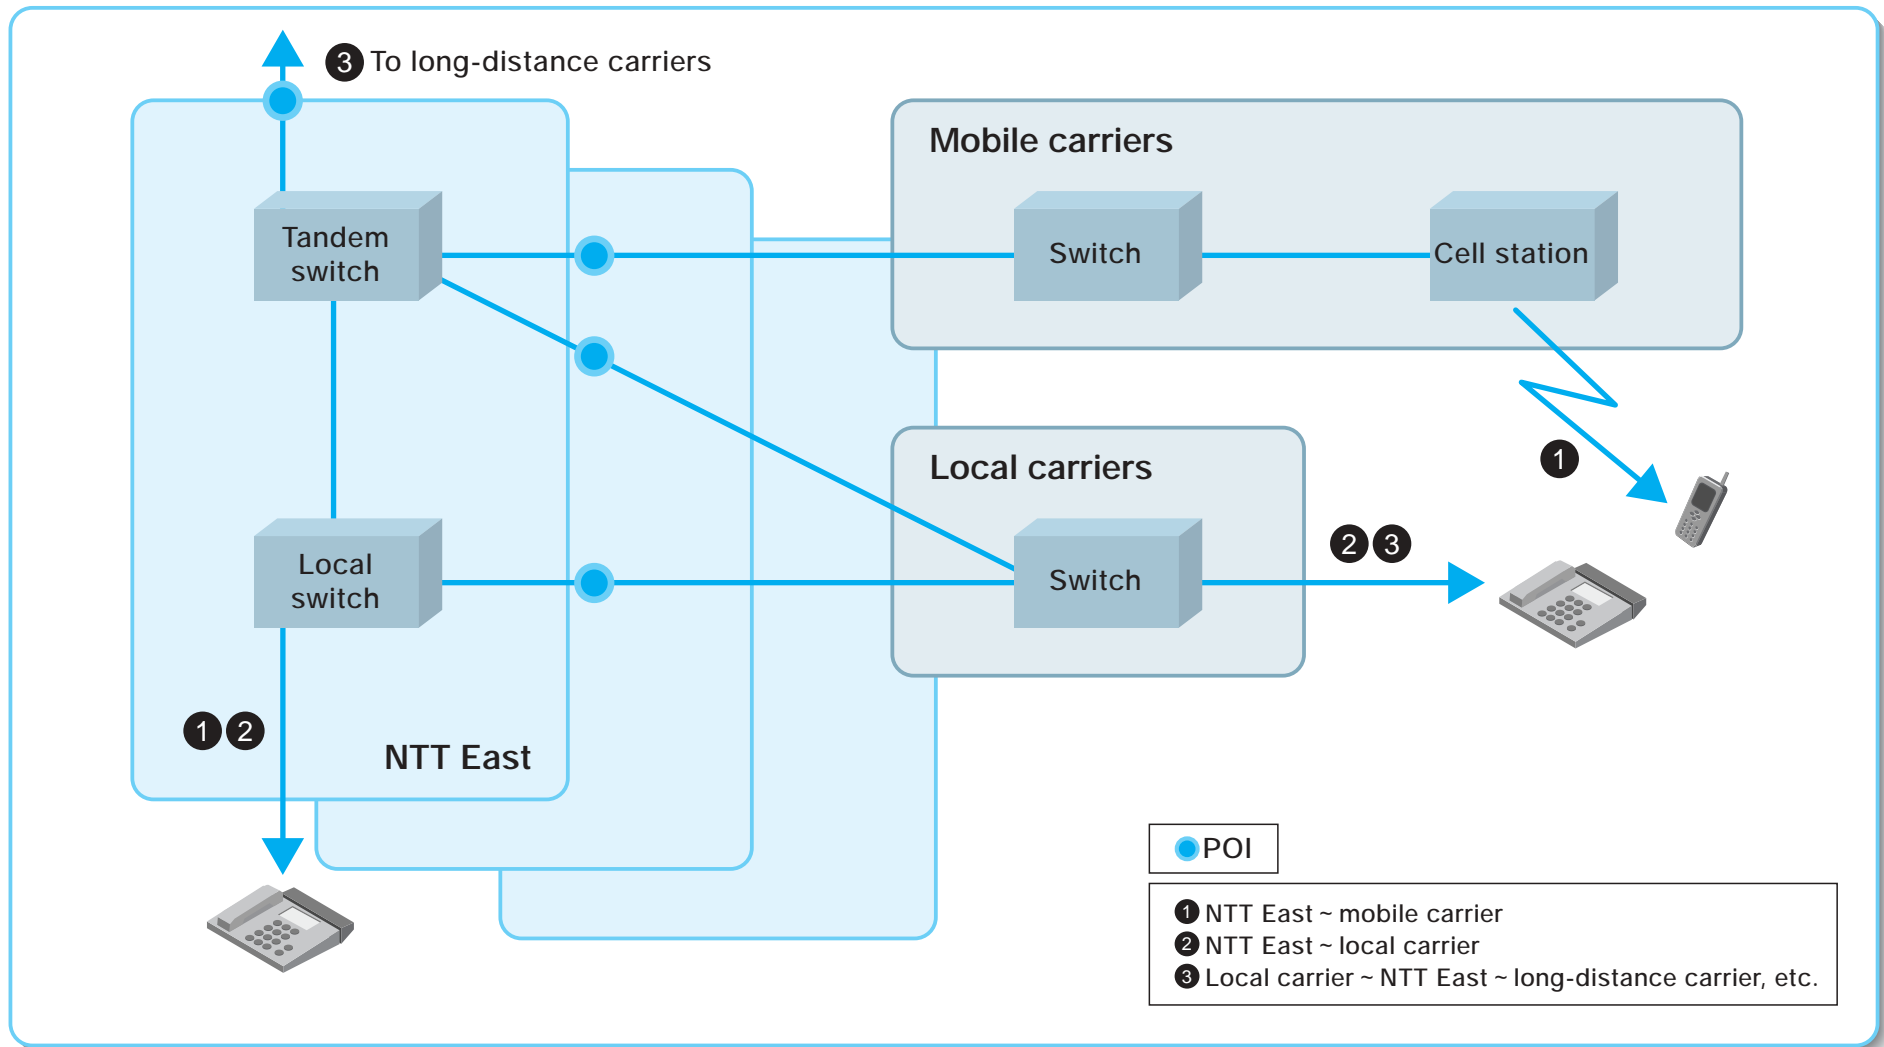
3 To long-distance carriers

Tandem switch

Mobile carriers

Switch

Cell station

Local carriers

Switch

Local switch

1

2 3

1 2

NTT East

POI

1 NTT East ~ mobile carrier
2 NTT East ~ local carrier
3 Local carrier ~ NTT East ~ long-distance carrier, etc.